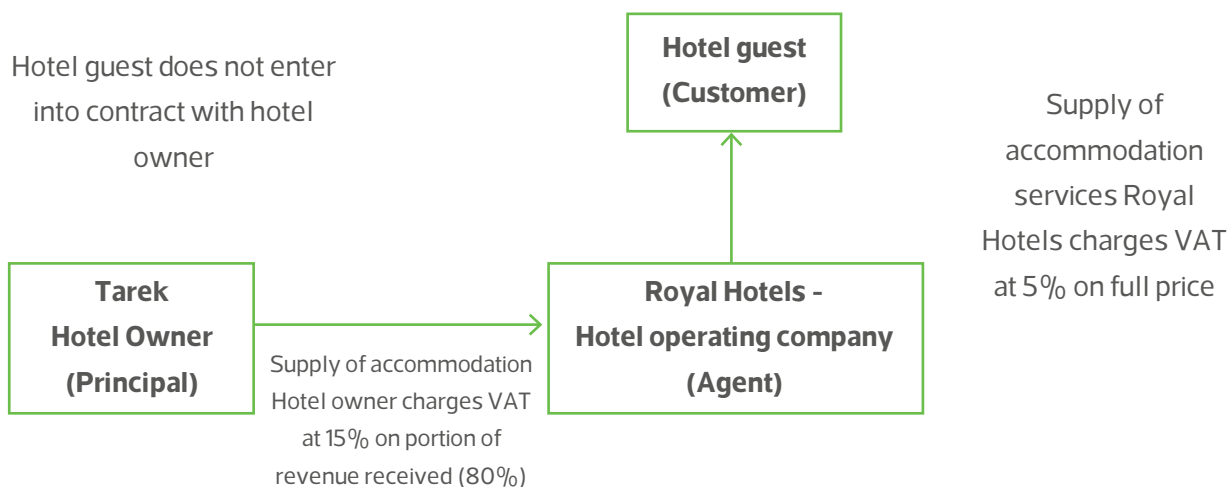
Hotel guest does not enter into contract with hotel owner

Hotel guest
(Customer)

Supply of accommodation services Royal Hotels charges VAT at 5% on full price

Tarek
Hotel Owner
(Principal)

Supply of accommodation Hotel owner charges VAT at 15% on portion of revenue received (80%)

Royal Hotels -
Hotel operating company
(Agent)